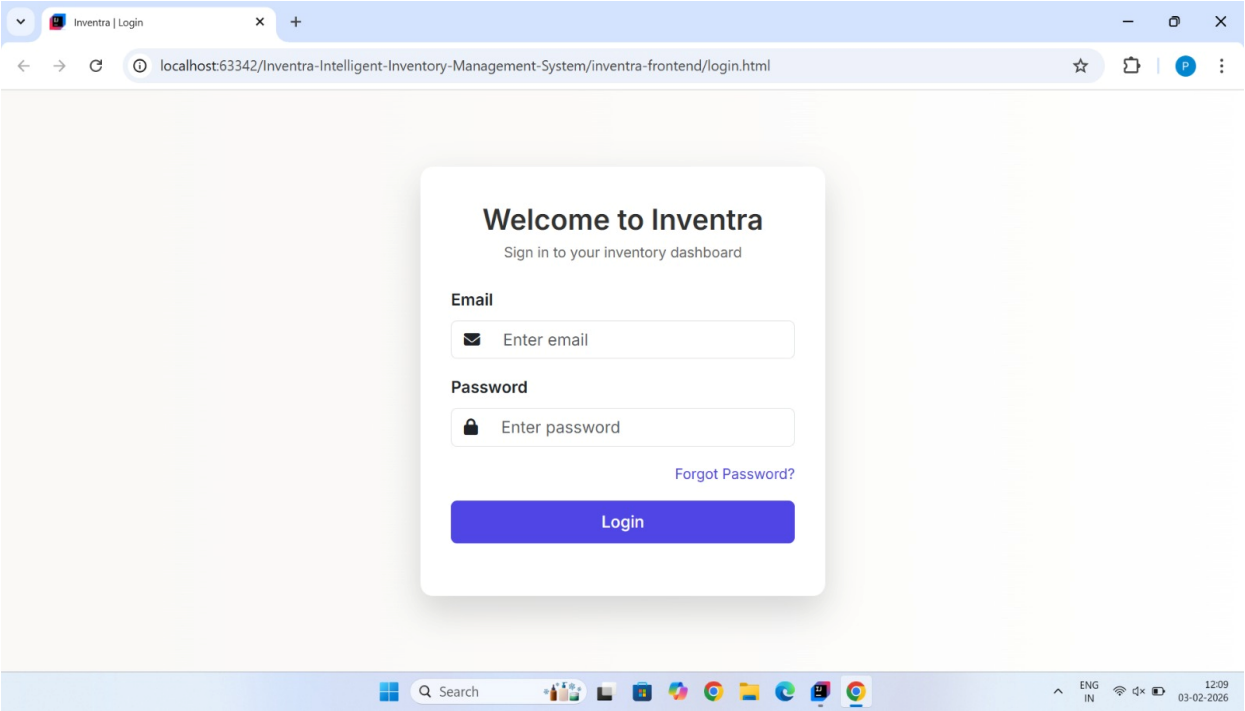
Inventra | Login

localhost:63342/Inventra-Intelligent-Inventory-Management-System/inventra-frontend/login.html

P

Welcome to Inventra

Sign in to your inventory dashboard

Email

Enter email

Password

Enter password

Forgot Password?

Login

Search

ENG IN

12:09 03-02-2026